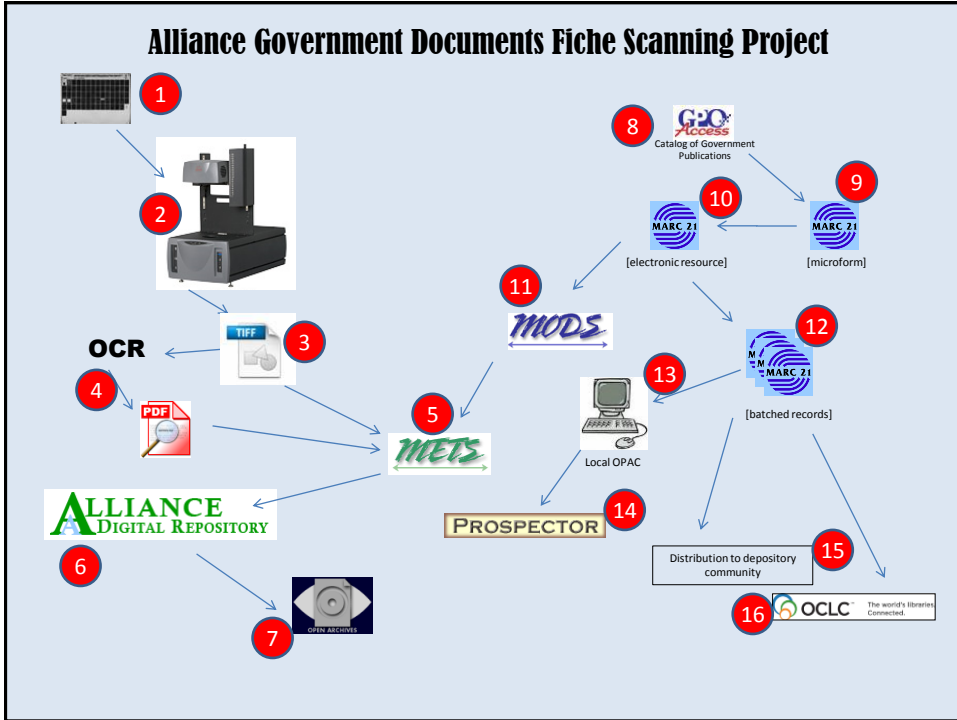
Alliance Government Documents Fiche Scanning Project

1

2

TIFF

3

OCR

4

PDF

5

METS

ALLIANCE DIGITAL REPOSITORY

6

OPEN ARCHIVES

7

8

GPO Access

Catalog of Government Publications

9

MARC 21

[microform]

10

MARC 21

[electronic resource]

11

MODS

12

MARC 21

[batched records]

13

Local OPAC

14

PROSPECTOR

15

Distribution to depository community

16

OCLC The world's libraries. Connected.